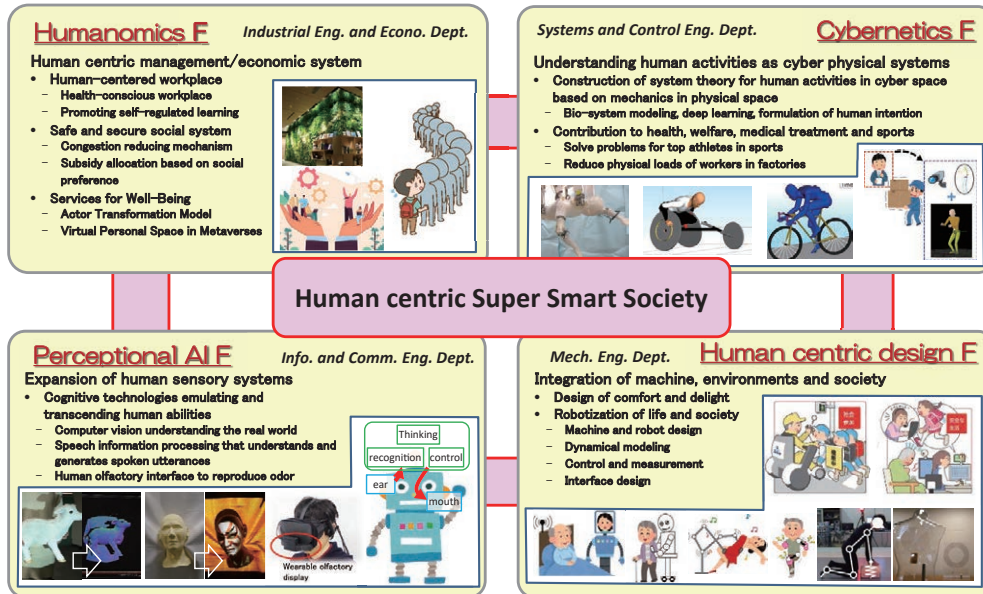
Humanomics F
Industrial Eng. and Econo. Dept.

Human centric management/economic system
• Human-centered workplace
– Health-conscious workplace
– Promoting self-regulated learning
• Safe and secure social system
– Congestion reducing mechanism
– Subsidy allocation based on social preference
• Services for Well-Being
– Actor Transformation Model
– Virtual Personal Space in Metaverses

Systems and Control Eng. Dept.
Cybernetics F

Understanding human activities as cyber physical systems
• Construction of system theory for human activities in cyber space based on mechanics in physical space
– Bio-system modeling, deep learning, formulation of human intention
• Contribution to health, welfare, medical treatment and sports
– Solve problems for top athletes in sports
– Reduce physical loads of workers in factories

Human centric Super Smart Society

Perceptional AI F
Info. and Comm. Eng. Dept.

Expansion of human sensory systems
• Cognitive technologies emulating and transcending human abilities
– Computer vision understanding the real world
– Speech information processing that understands and generates spoken utterances
– Human olfactory interface to reproduce odor

Wearable olfactory display

Thinking
recognition
control
ear
mouth

Mech. Eng. Dept.
Human centric design F

Integration of machine, environments and society
• Design of comfort and delight
• Robotization of life and society
– Machine and robot design
– Dynamical modeling
– Control and measurement
– Interface design